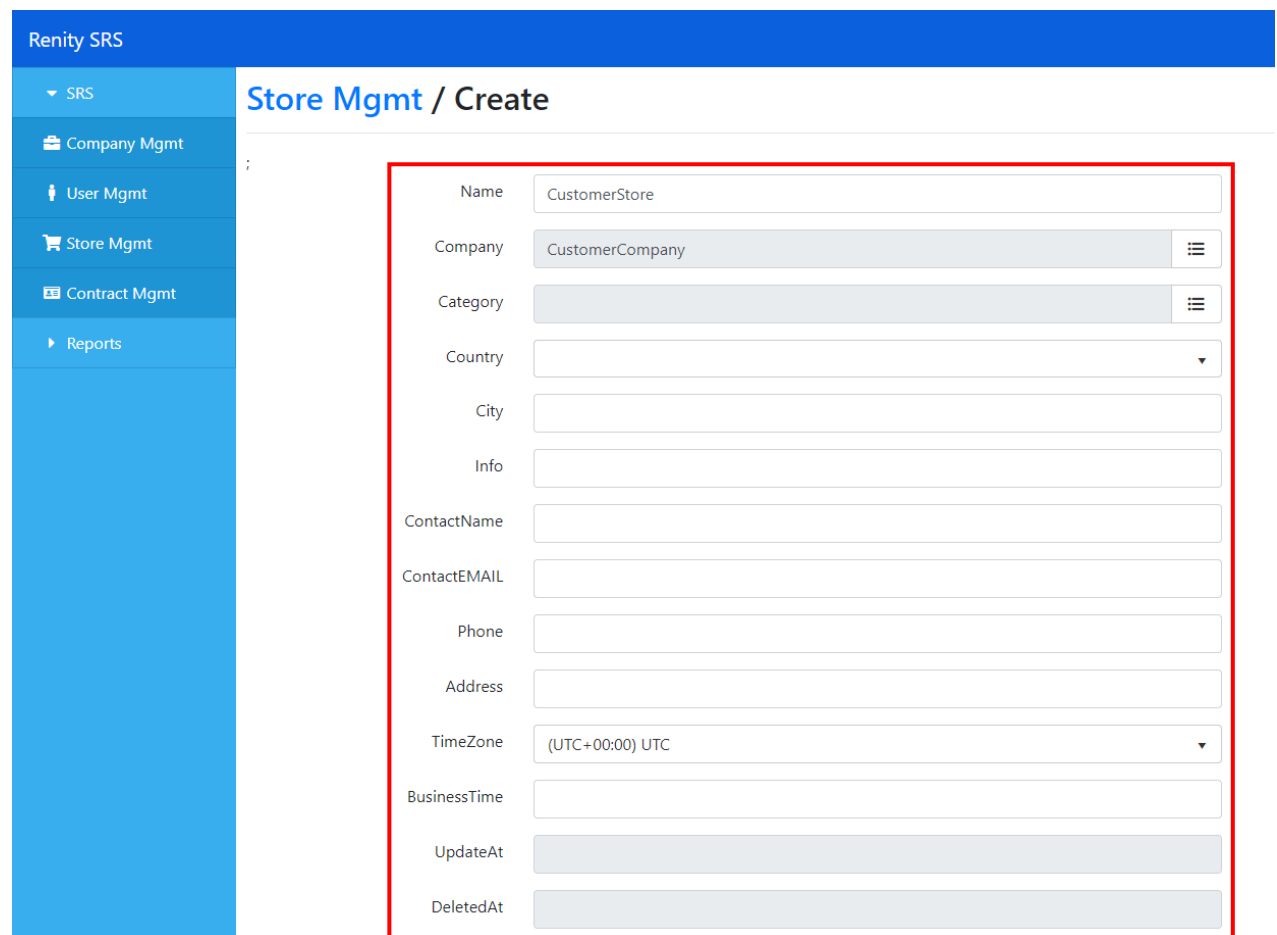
Renity SRS

SRS
Company Mgmt
User Mgmt
Store Mgmt
Contract Mgmt
Reports

Store Mgmt / Create

;

Name CustomerStore
Company CustomerCompany
Category
Country
City
Info
ContactName
ContactEMAIL
Phone
Address
TimeZone (UTC+00:00) UTC
BusinessTime
UpdateAt
DeletedAt